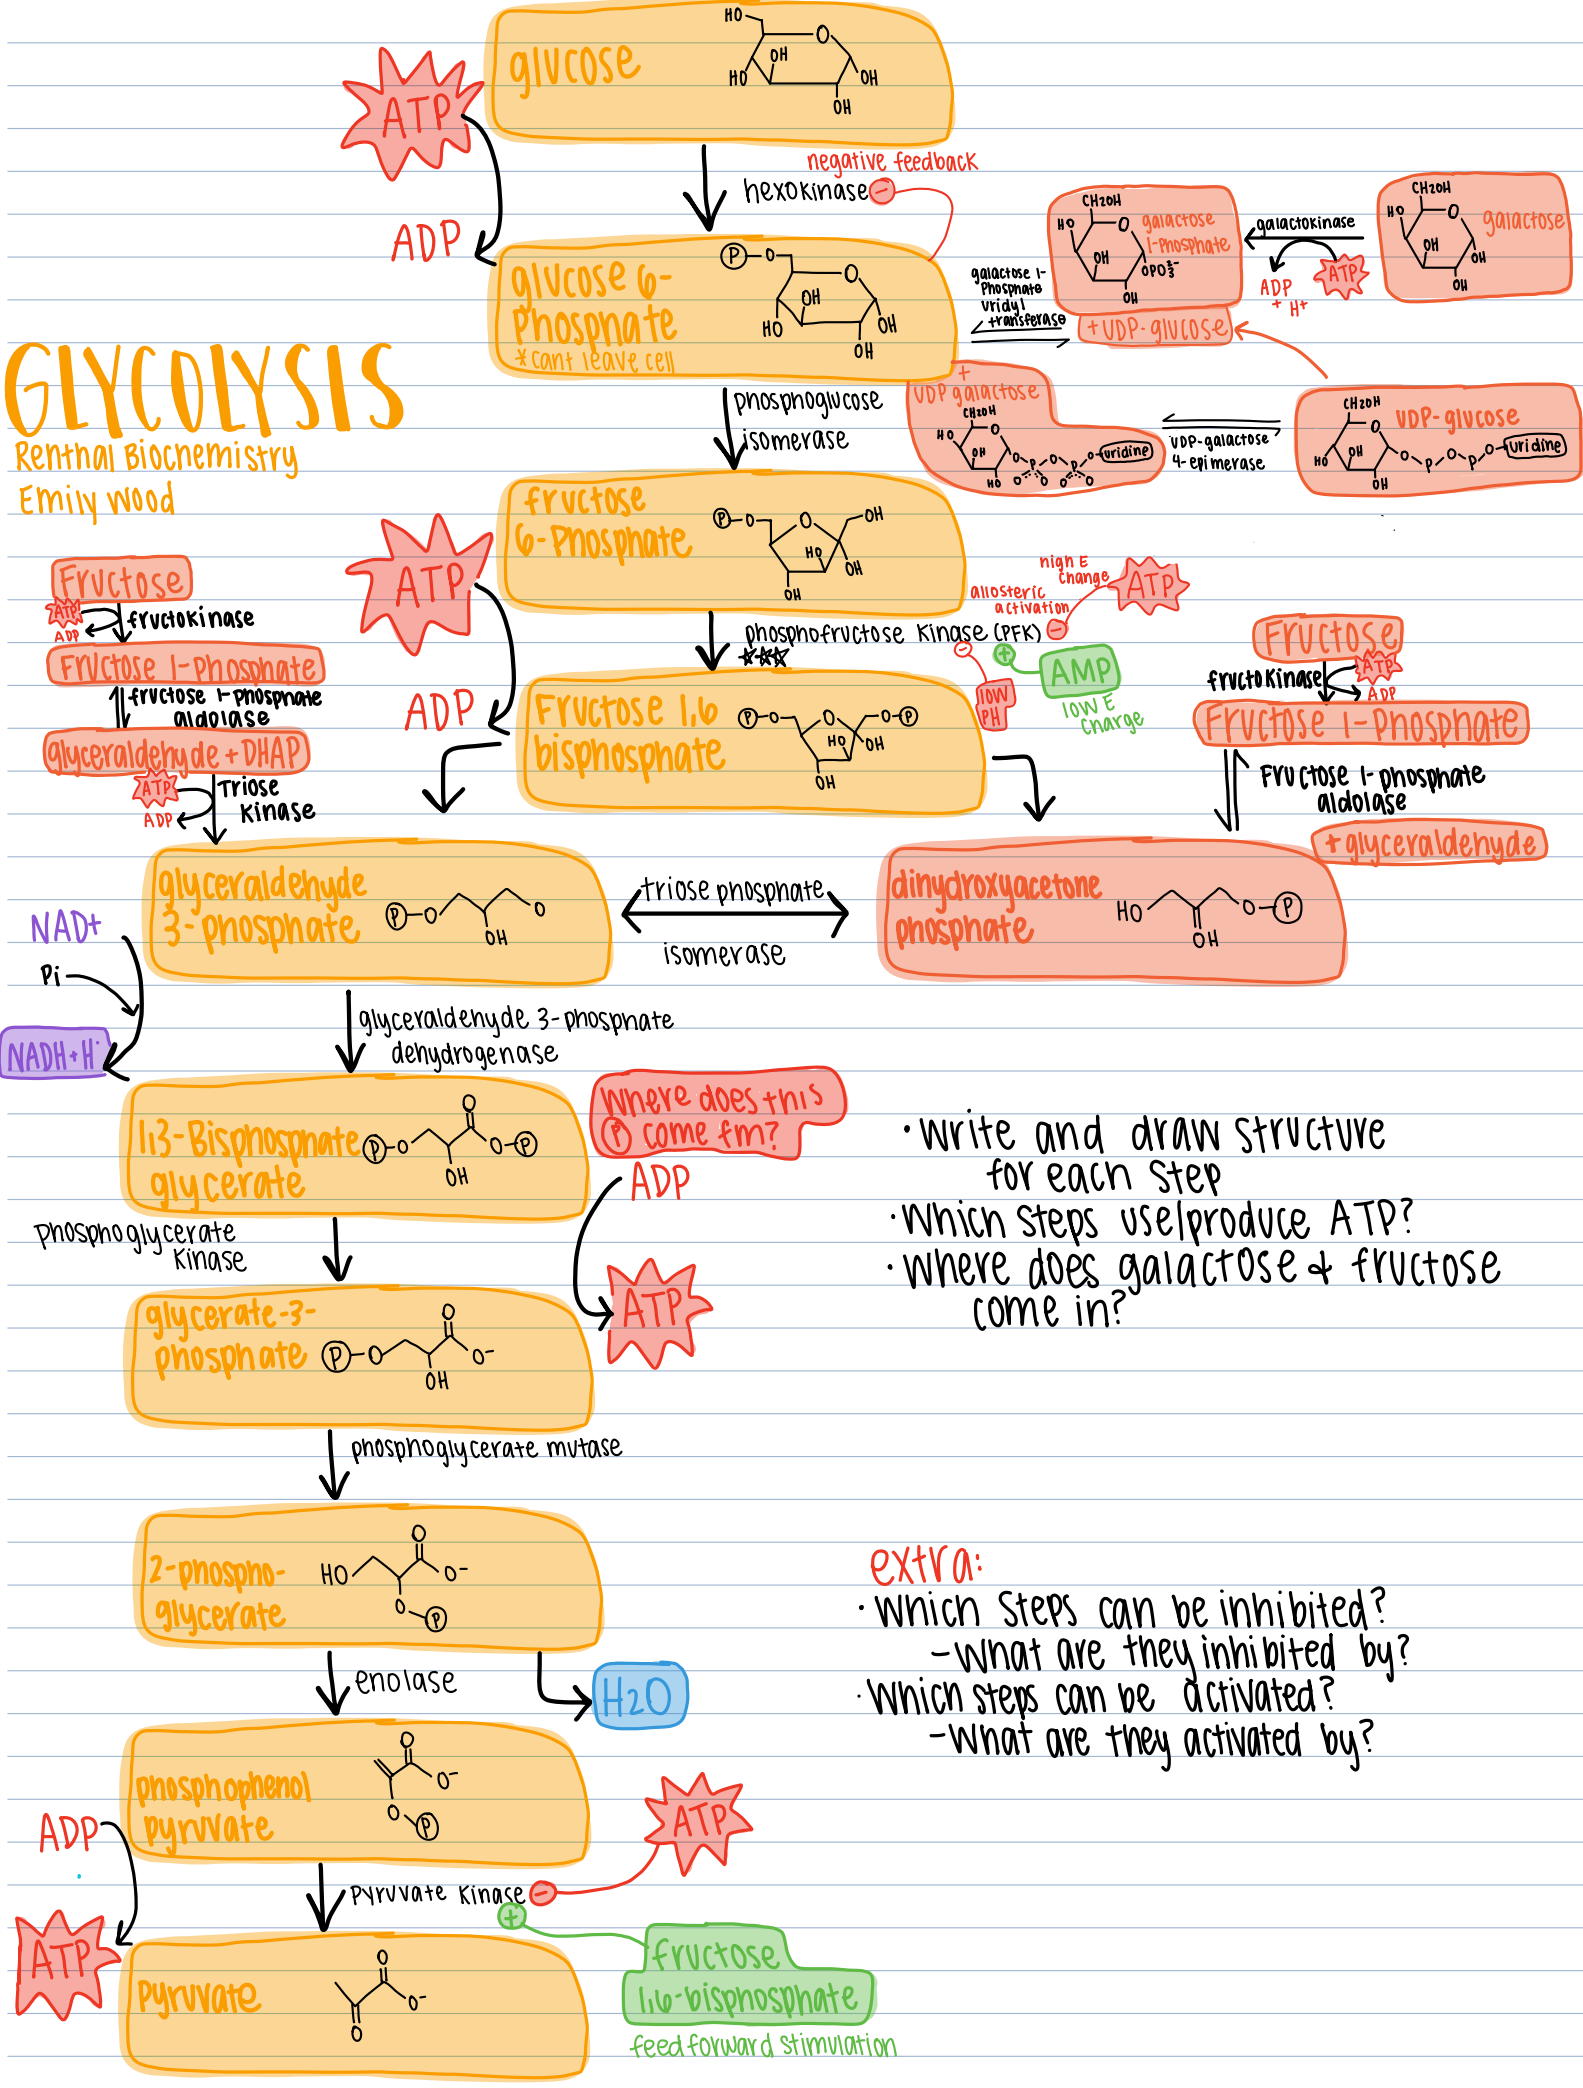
GLYCOLYSIS
Renthal Biochemistry
Emily Wood

ATP
ADP
glucose
HO
O
OH
HO
OH
OH
hexokinase
negative feedback
glucose 6-phosphate
*cant leave cell
Ⓟ-O
O
OH
HO
OH
OH
galactose
CH2OH
HO
O
OH
OH
galactokinase
ATP
ADP + H+
galactose 1-phosphate
CH2OH
HO
O
OH
$OPO_3^{2-}$
OH
galactose 1-phosphate uridyl transferase
+ UDP-glucose
+ UDP galactose
UDP-galactose 4-epimerase
UDP-glucose
uridine
phosphoglucose isomerase
ATP
ADP
fructose 6-phosphate
Ⓟ-O
O
OH
HO
OH
OH
phosphofructose kinase (PFK)
high E charge
ATP
allosteric activation
AMP
low E charge
low PH
Fructose 1,6 bisphosphate
Ⓟ-O
O
O-Ⓟ
HO
OH
OH
Fructose
ATP
ADP
fructokinase
Fructose 1-phosphate
fructose 1-phosphate aldolase
glyceraldehyde + DHAP
ATP
ADP
Triose kinase
Fructose
fructokinase
ATP
ADP
Fructose 1-Phosphate
Fructose 1-phosphate aldolase
+ glyceraldehyde
glyceraldehyde 3-phosphate
Ⓟ-O
OH
O
triose phosphate isomerase
dihydroxyacetone phosphate
HO
OH
O-Ⓟ
NAD+
Pi
NADH+H+
glyceraldehyde 3-phosphate dehydrogenase
1,3-Bisphosphate glycerate
Ⓟ-O
O
OH
O-Ⓟ
where does this Ⓟ come frm?
ADP
ATP
phosphoglycerate kinase
glycerate-3-phosphate
Ⓟ-O
O
OH
O-
phosphoglycerate mutase
2-phospho-glycerate
HO
O
O-
O-Ⓟ
enolase
H2O
phosphophenol pyruvate
O
O-
O-Ⓟ
ADP
ATP
pyruvate kinase
ATP
Fructose 1,6-bisphosphate
feed forward stimulation
pyruvate
O
O-
O

·Write and draw structure for each step
·Which steps use/produce ATP?
·Where does galactose & fructose come in?

extra:
·Which steps can be inhibited?
-What are they inhibited by?
·Which steps can be activated?
-What are they activated by?